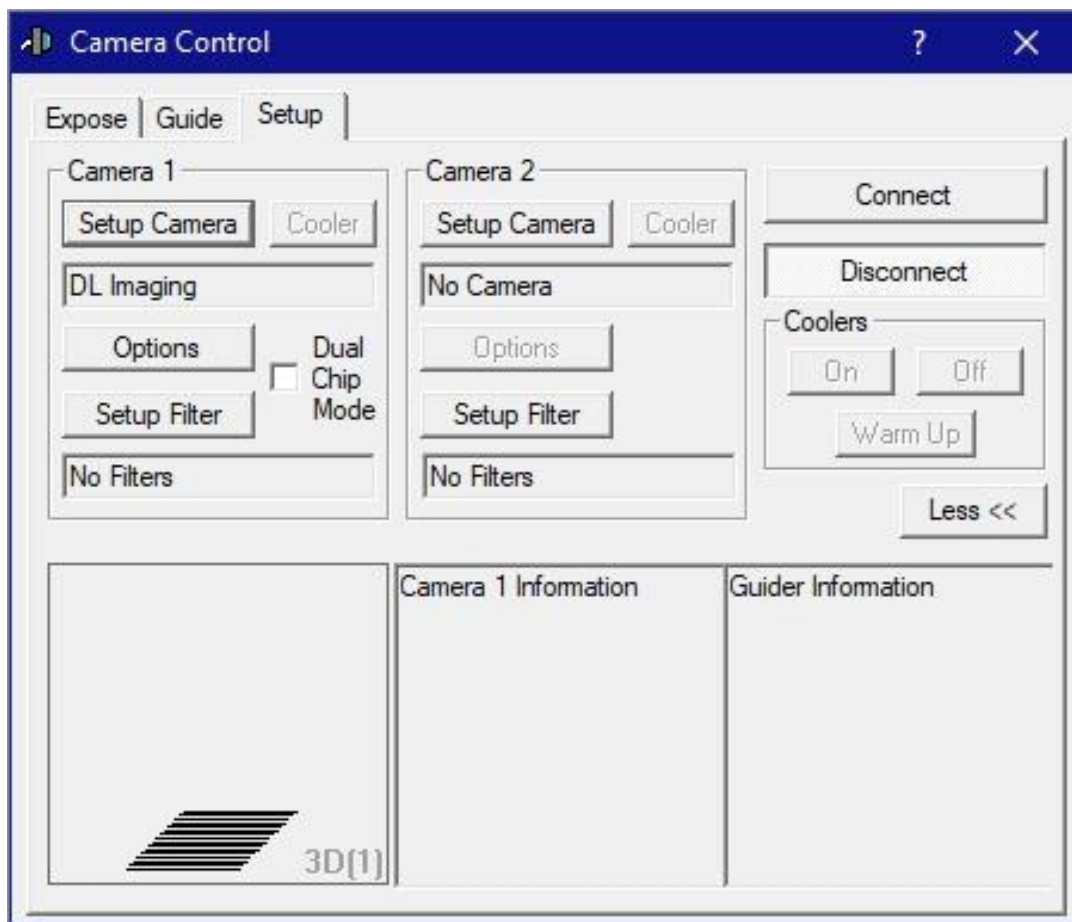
Camera Control
?
X

Expose
Guide
Setup

Camera 1
Setup Camera
Cooler
DL Imaging
Options
Dual Chip Mode
Setup Filter
No Filters

Camera 2
Setup Camera
Cooler
No Camera
Options
Setup Filter
No Filters

Connect
Disconnect
Coolers
On
Off
Warm Up
Less <<

3D[1]
Camera 1 Information
Guider Information